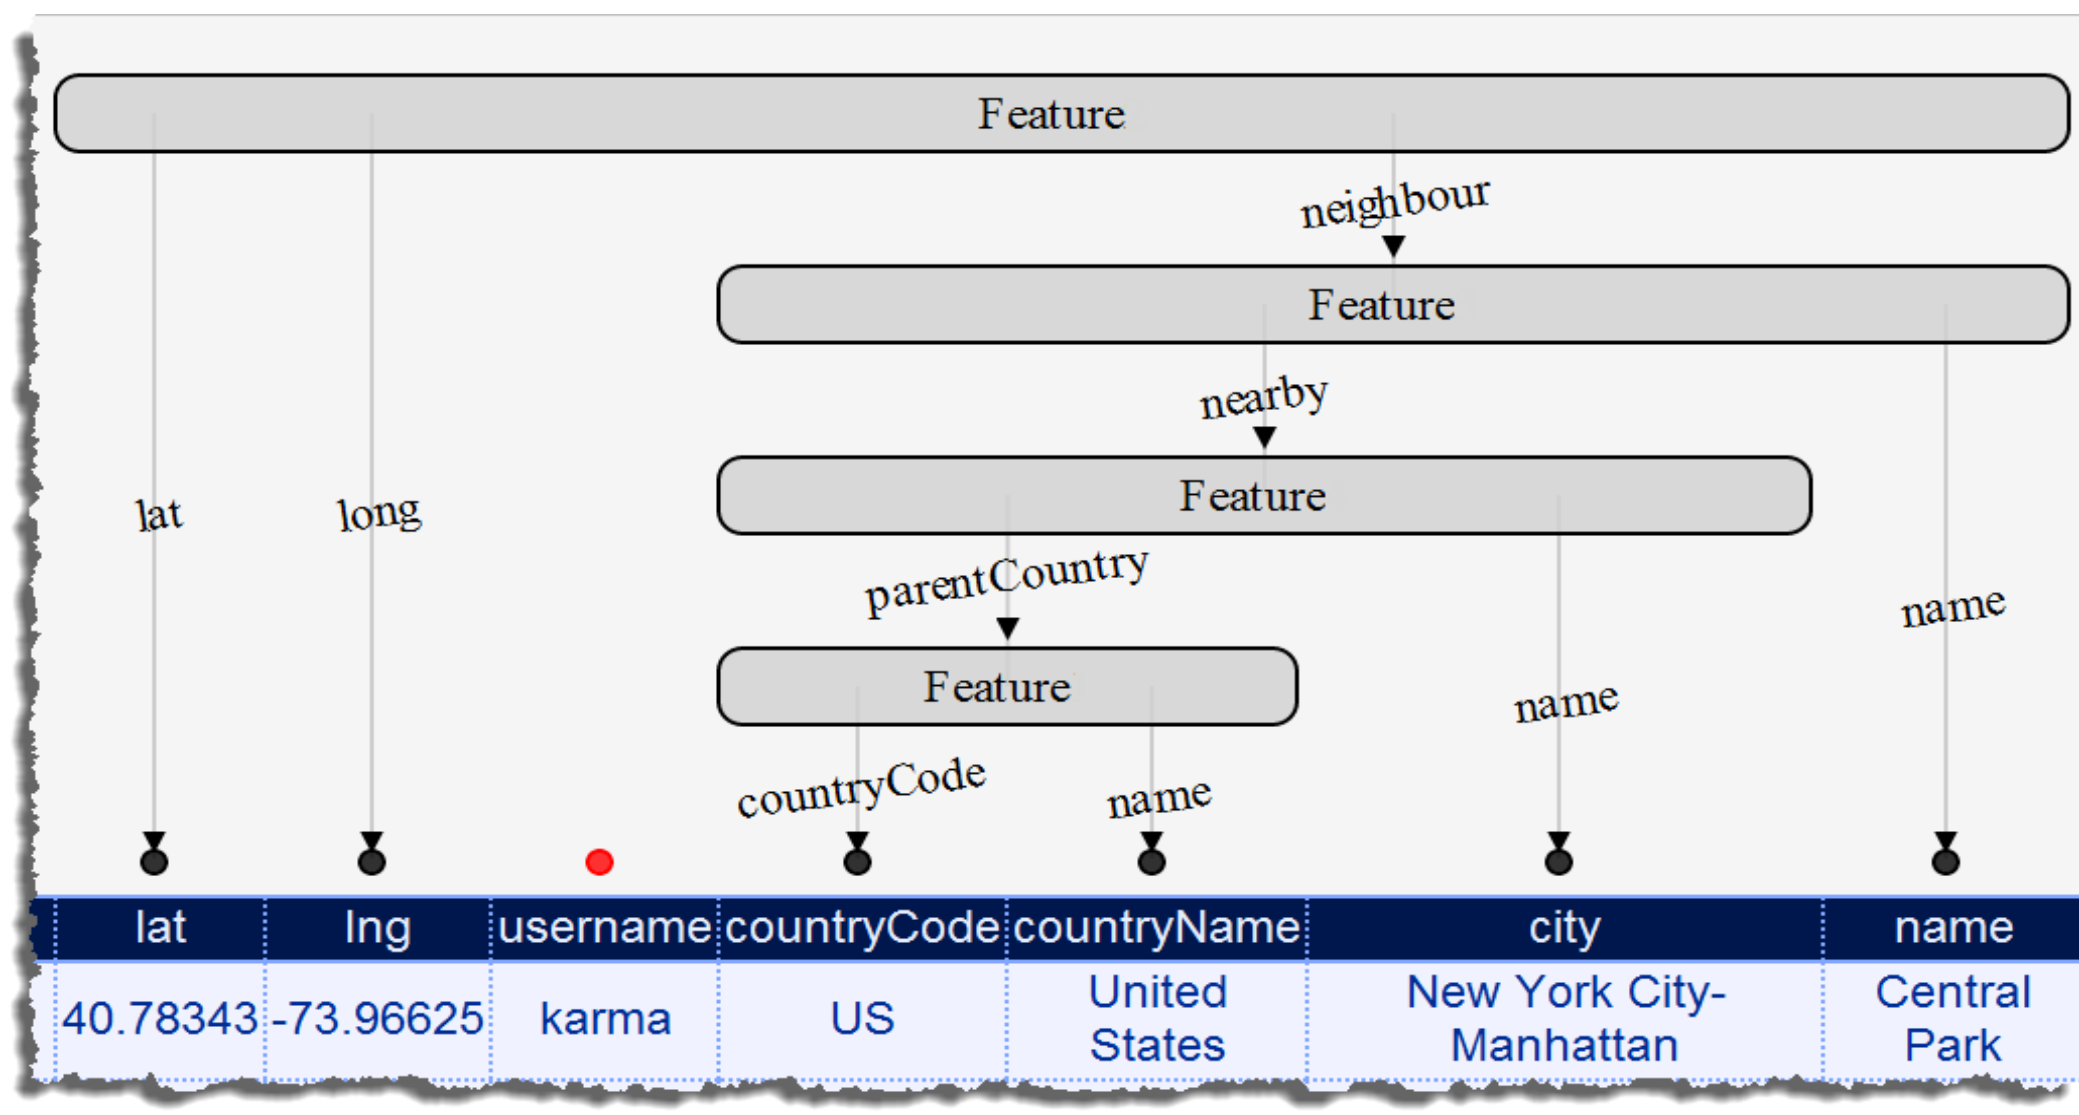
Feature

neighbour

Feature

nearby

Feature

lat

long

parentCountry

name

Feature

name

countryCode

name

| lat | lng | username | countryCode | countryName | city | name |
|---|---|---|---|---|---|---|
| 40.78343 | -73.96625 | karma | US | United States | New York City-Manhattan | Central Park |